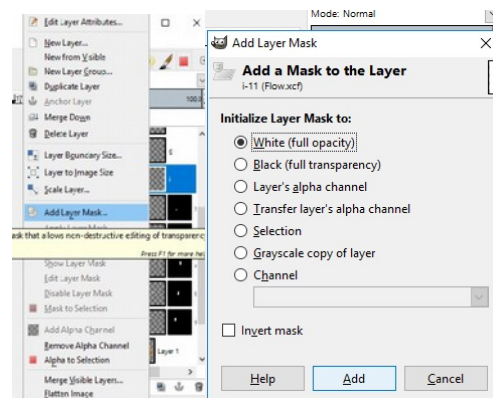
Edit Layer Attributes...
New Layer...
New from Visible
New Layer Group...
Duplicate Layer
Anchor Layer
Merge Down
Delete Layer
Layer Boundary Size...
Layer to Image Size
Scale Layer...
Add Layer Mask...
ask that allows non-destructive editing of transparenc
Press F1 for more he
Show Layer Mask
Edit Layer Mask
Disable Layer Mask
Mask to Selection
Add Alpha Channel
Remove Alpha Channel
Alpha to Selection
Merge Visible Layers...
Flatten Image

Mode: Normal
100
Layer 1

Add Layer Mask
Add a Mask to the Layer
i-11 (Flow.xcf)

Initialize Layer Mask to:
White (full opacity)
Black (full transparency)
Layer's alpha channel
Transfer layer's alpha channel
Selection
Grayscale copy of layer
Channel

Invert mask

Help
Add
Cancel